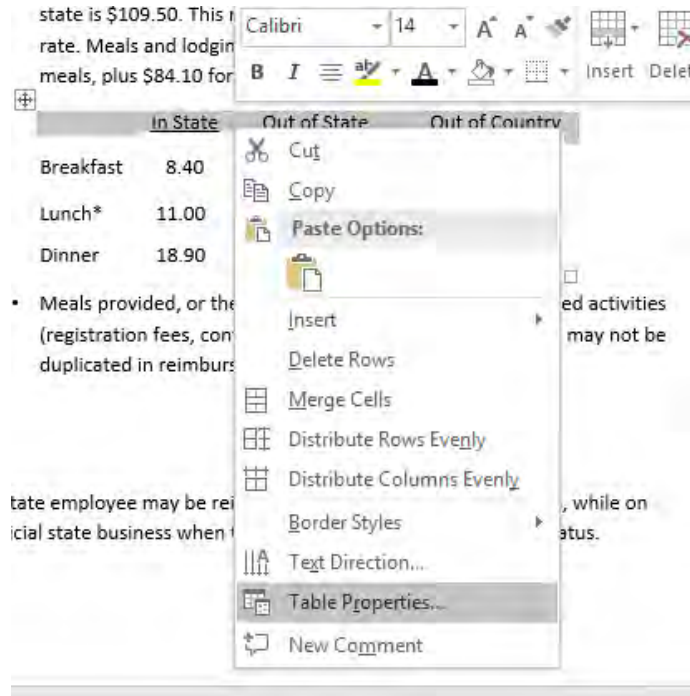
state is \$109.50. This r
rate. Meals and lodgin
meals, plus \$84.10 for

Calibri 14 A A
B I Insert Delet

| | In State | Out of State | Out of Country |
|---|---|---|---|
| Breakfast | 8.40 | | |
| Lunch* | 11.00 | | |
| Dinner | 18.90 | | |

Cut
Copy
Paste Options:
Insert
Delete Rows
Merge Cells
Distribute Rows Evenly
Distribute Columns Evenly
Border Styles
Text Direction...
Table Properties...
New Comment

• Meals provided, or the ed activities (registration fees, con may not be duplicated in reimburs

tate employee may be rei , while on icial state business when atus.